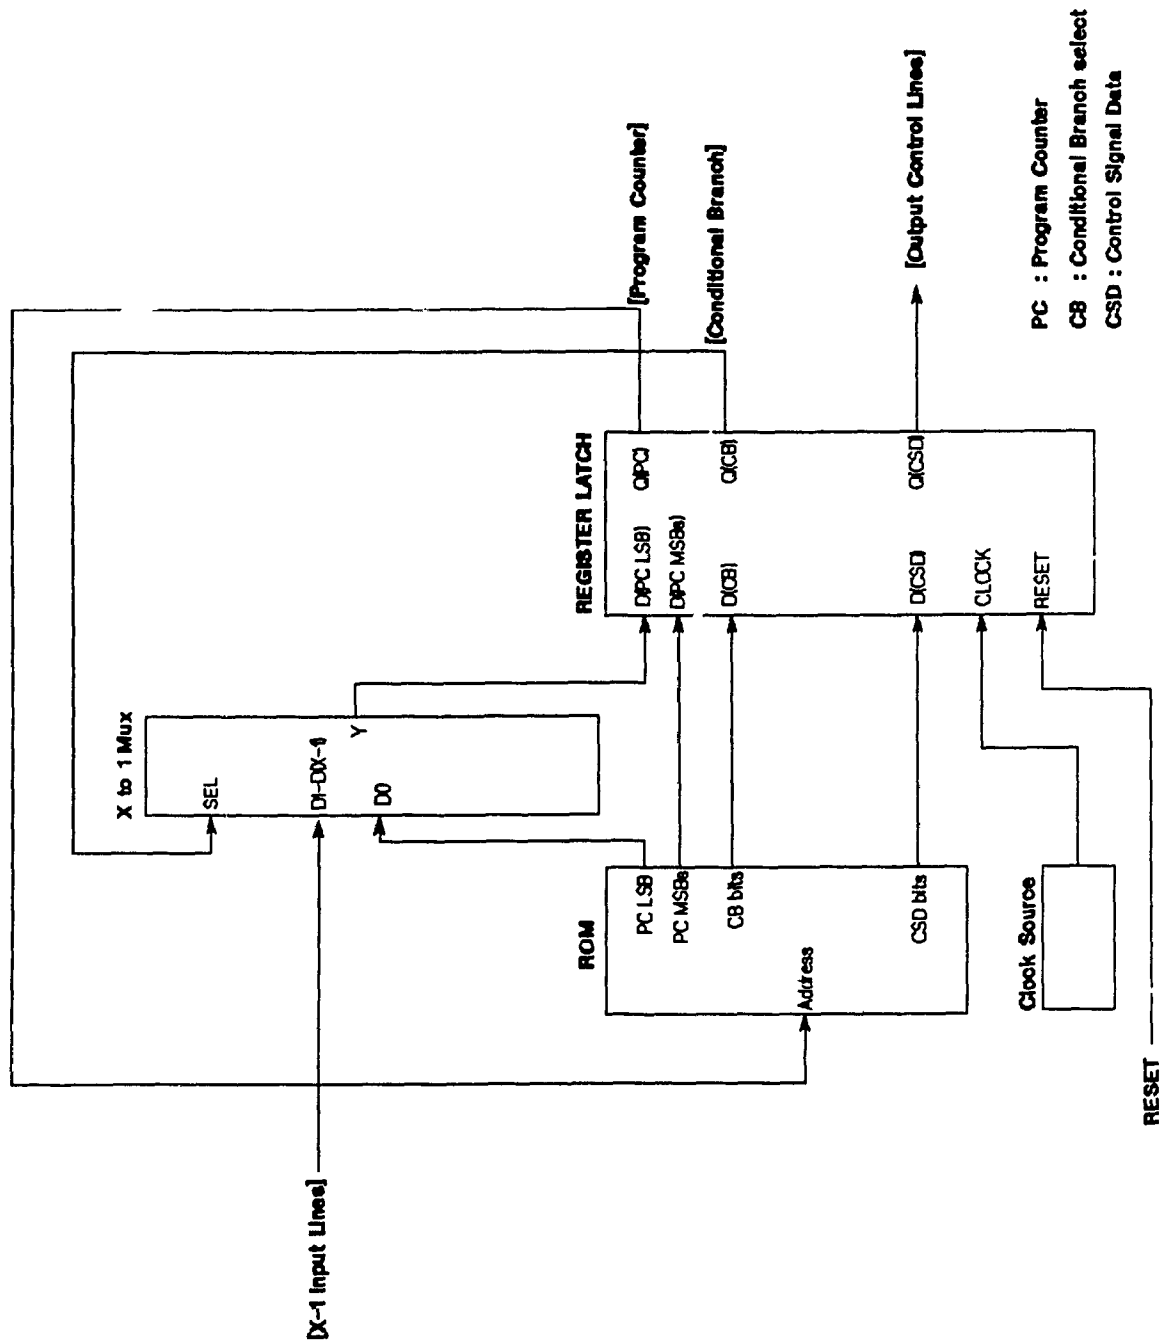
[Program Counter]

[Conditional Branch]

[Output Control Lines]

PC : Program Counter
CB : Conditional Branch select
CSD : Control Signal Data

REGISTER LATCH

D(PC LSB)
D(PC MSBs)
D(CB)
D(CSD)
CLOCK
RESET

Q(PC)
Q(CB)
Q(CSD)

X to 1 Mux

SEL
D1-DX-1
D0
Y

ROM

PC LSB
PC MSBs
CB bits
CSD bits
Address

Clock Source

[X-1 Input Lines]

RESET